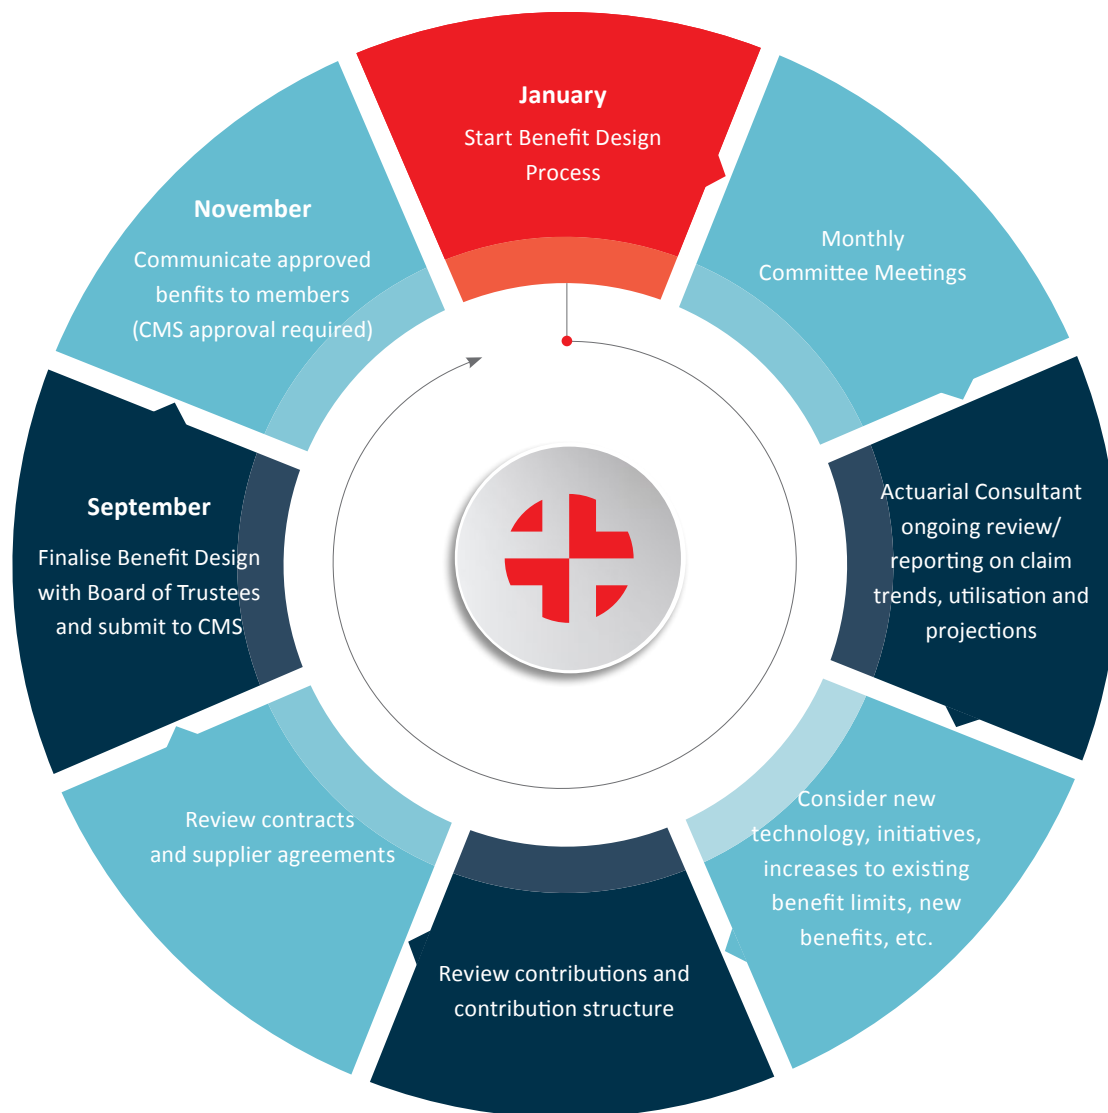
January
Start Benefit Design Process

Monthly Committee Meetings

Actuarial Consultant ongoing review/ reporting on claim trends, utilisation and projections

Consider new technology, initiatives, increases to existing benefit limits, new benefits, etc.

Review contributions and contribution structure

Review contracts and supplier agreements

September
Finalise Benefit Design with Board of Trustees and submit to CMS

November
Communicate approved benfits to members (CMS approval required)